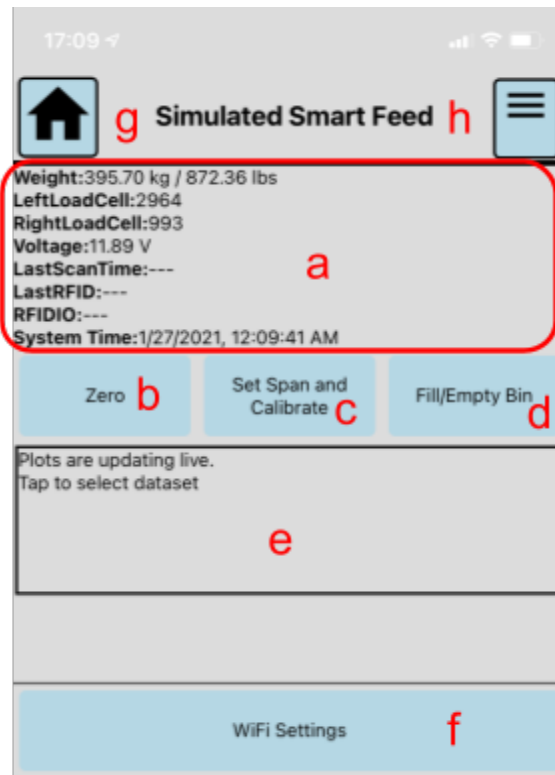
17:09

g Simulated Smart Feed h

Weight:395.70 kg / 872.36 lbs
LeftLoadCell:2964
RightLoadCell:993
Voltage:11.89 V
LastScanTime:---
LastRFID:---
RFIDIO:---
System Time:1/27/2021, 12:09:41 AM

a

Zero b

Set Span and Calibrate c

Fill/Empty Bin d

Plots are updating live.
Tap to select dataset

e

WiFi Settings f